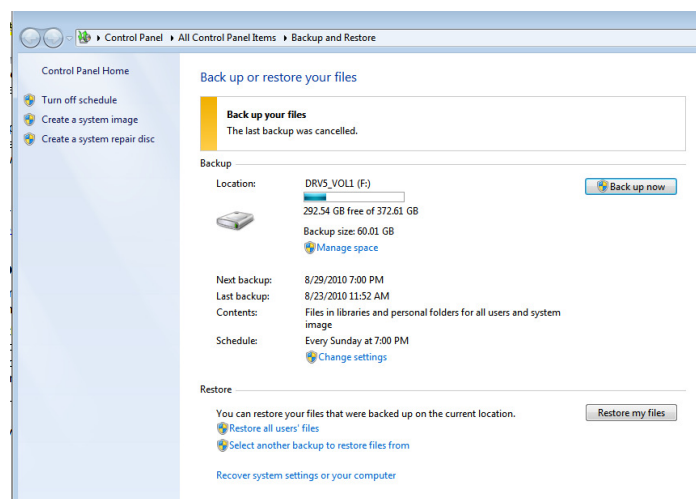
Control Panel ▸ All Control Panel Items ▸ Backup and Restore

Control Panel Home

Turn off schedule

Create a system image

Create a system repair disc

Back up or restore your files

Back up your files
The last backup was cancelled.

Backup

Location: DRV5_VOL1 (F:)

292.54 GB free of 372.61 GB

Backup size: 60.01 GB

Manage space

Back up now

Next backup: 8/29/2010 7:00 PM

Last backup: 8/23/2010 11:52 AM

Contents: Files in libraries and personal folders for all users and system image

Schedule: Every Sunday at 7:00 PM

Change settings

Restore

You can restore your files that were backed up on the current location.

Restore my files

Restore all users' files

Select another backup to restore files from

Recover system settings or your computer